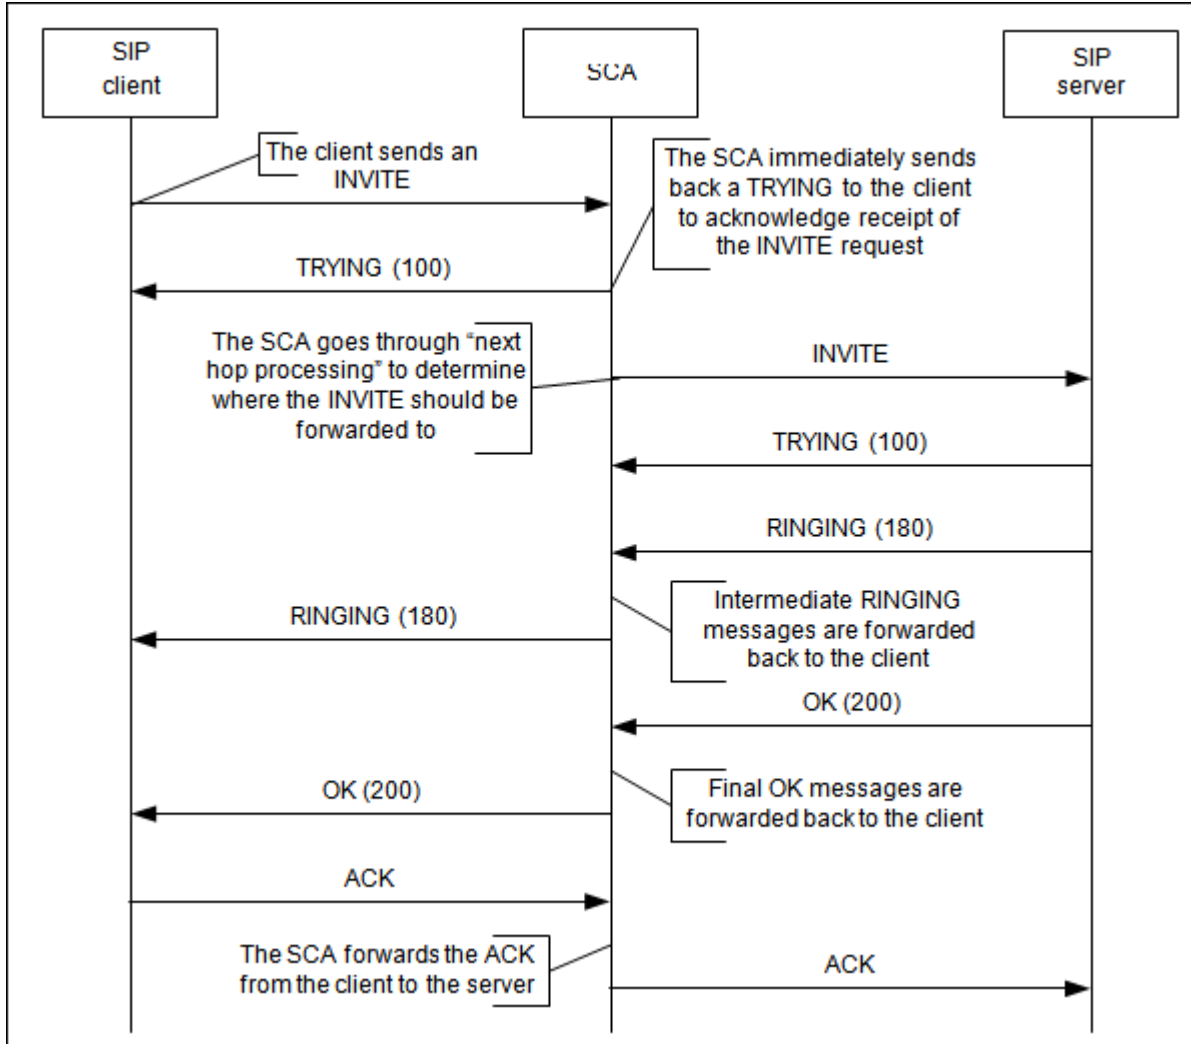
SIP client

SCA

SIP server

The client sends an INVITE

The SCA immediately sends back a TRYING to the client to acknowledge receipt of the INVITE request

TRYING (100)

The SCA goes through "next hop processing" to determine where the INVITE should be forwarded to

INVITE

TRYING (100)

RINGING (180)

RINGING (180)

Intermediate RINGING messages are forwarded back to the client

OK (200)

OK (200)

Final OK messages are forwarded back to the client

ACK

The SCA forwards the ACK from the client to the server

ACK